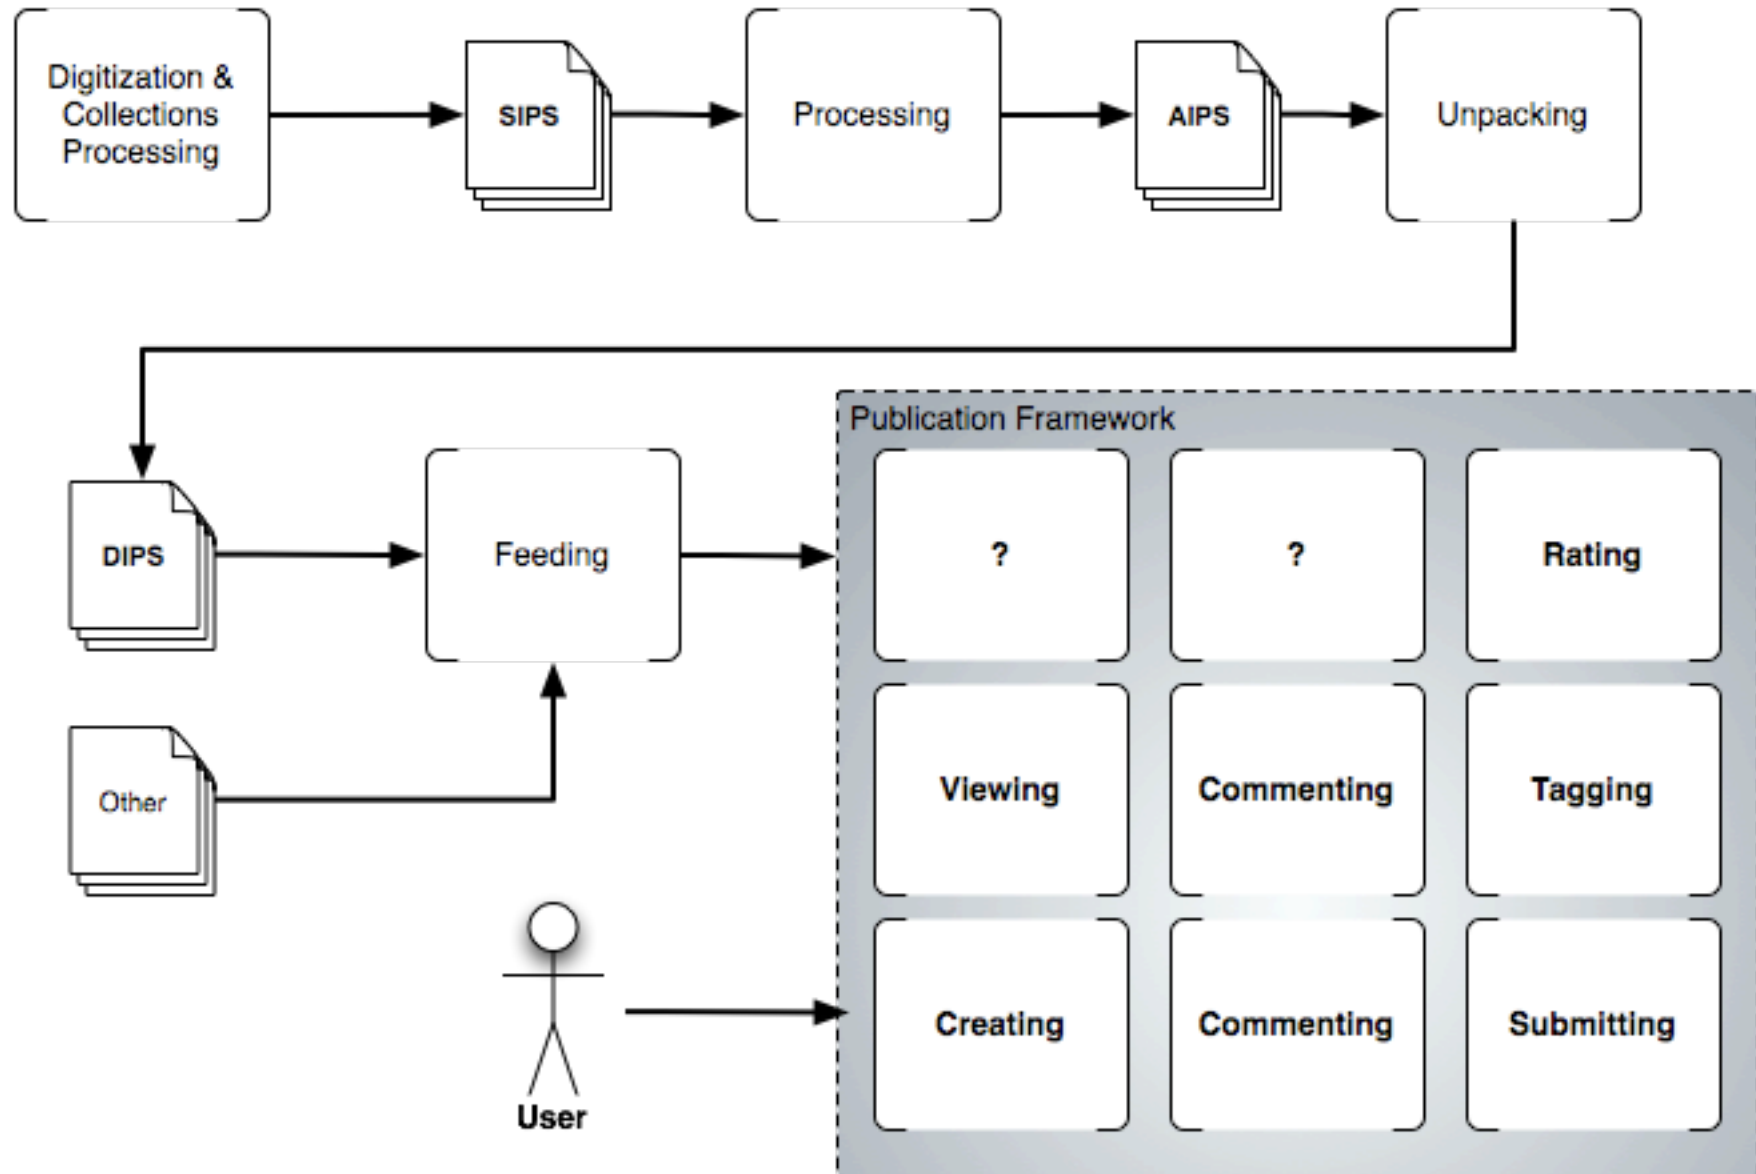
Digitization & Collections Processing

SIPS

Processing

AIPS

Unpacking

DIPS

Feeding

Other

User

Publication Framework

?

?

Rating

Viewing

Commenting

Tagging

Creating

Commenting

Submitting